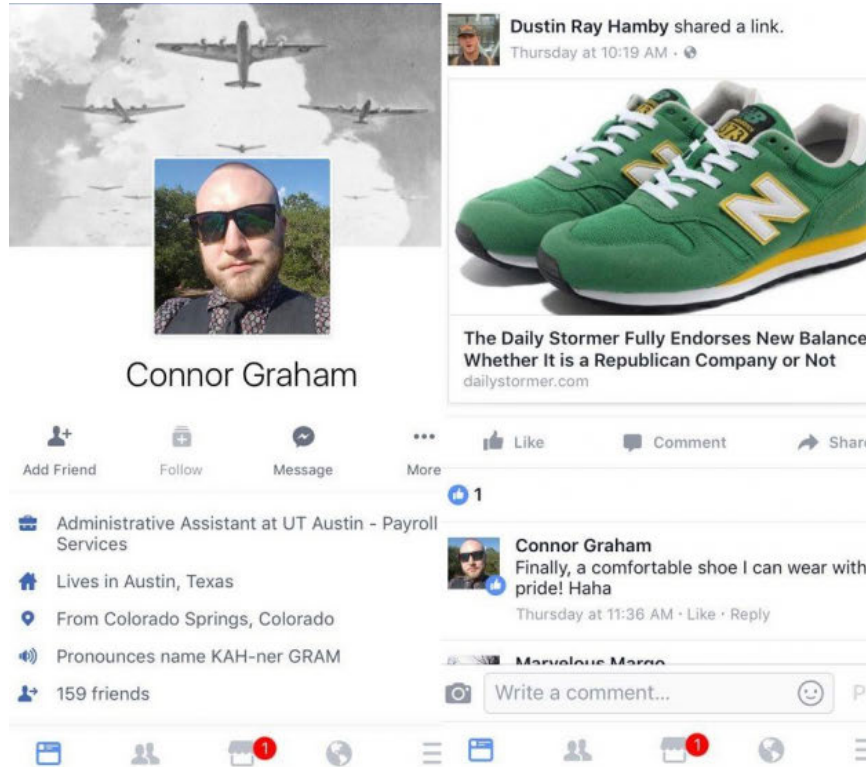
Connor Graham

Add Friend

Follow

Message

More

Administrative Assistant at UT Austin - Payroll Services

Lives in Austin, Texas

From Colorado Springs, Colorado

Pronounces name KAH-ner GRAM

159 friends

1

Dustin Ray Hamby shared a link.
Thursday at 10:19 AM ·

The Daily Stormer Fully Endorses New Balance Whether It is a Republican Company or Not
dailystormer.com

Like

Comment

Share

1

Connor Graham
Finally, a comfortable shoe I can wear with pride! Haha
Thursday at 11:36 AM · Like · Reply

Marvelous Margo

Write a comment...

1